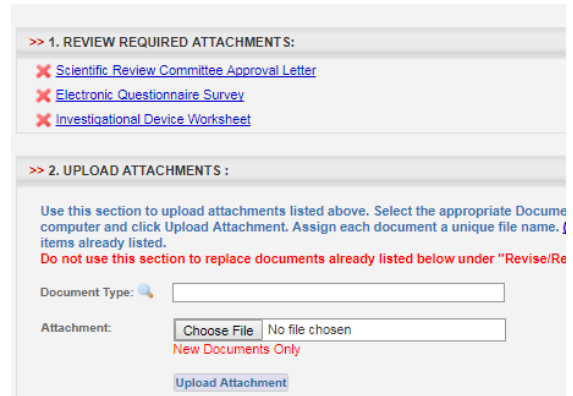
>> 1. REVIEW REQUIRED ATTACHMENTS:

Scientific Review Committee Approval Letter

Electronic Questionnaire Survey

Investigational Device Worksheet

>> 2. UPLOAD ATTACHMENTS :

Use this section to upload attachments listed above. Select the appropriate Docume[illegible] computer and click Upload Attachment. Assign each document a unique file name. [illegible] items already listed.

Do not use this section to replace documents already listed below under "Revise/Re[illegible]

Document Type:

Attachment: Choose File No file chosen

New Documents Only

Upload Attachment